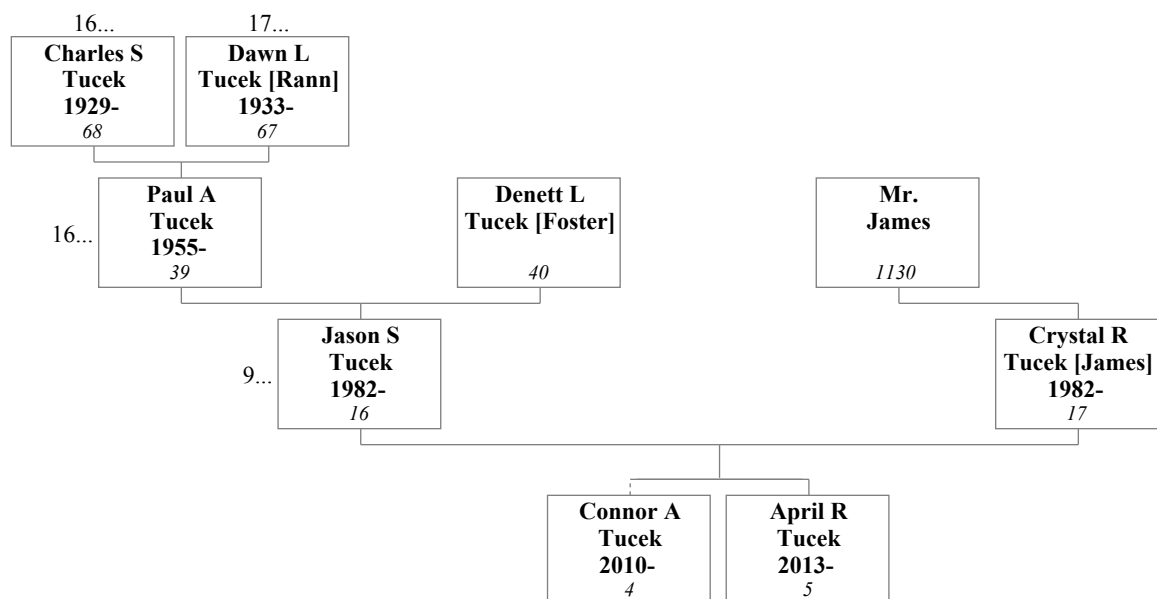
16...
Charles S
Tucek
1929-
68

17...
Dawn L
Tucek [Rann]
1933-
67

16...
Paul A
Tucek
1955-
39

Denett L
Tucek [Foster]
40

Mr.
James
1130

9...
Jason S
Tucek
1982-
16

Crystal R
Tucek [James]
1982-
17

Connor A
Tucek
2010-
4

April R
Tucek
2013-
5